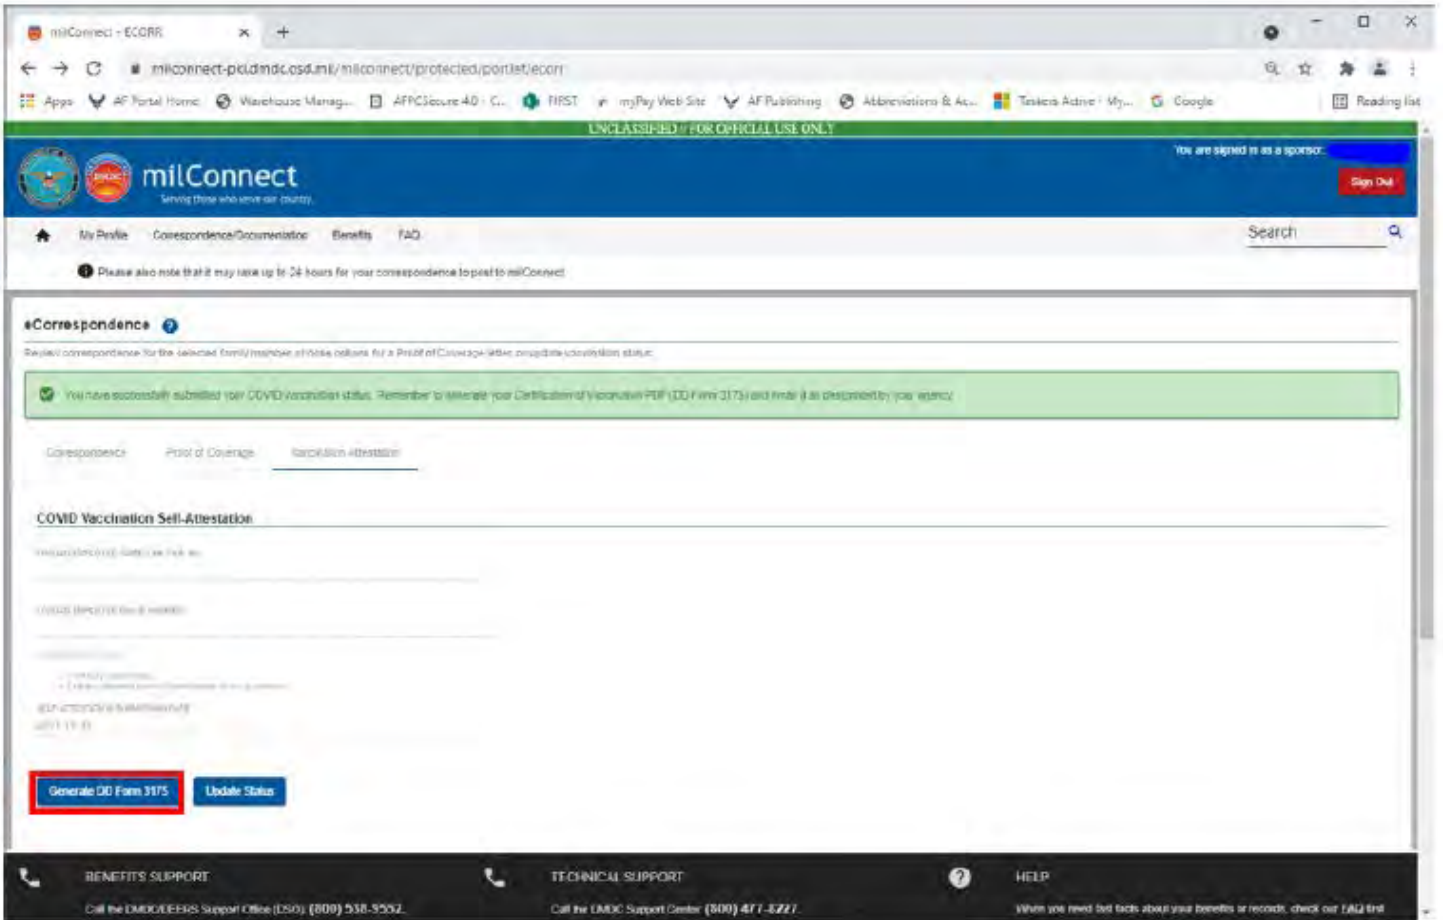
milConnect - ECORR

milconnect-pcl.dmdc.osd.mil/milconnect/protected/portlet/ecorr

Apps AF Portal Home Warehouse Manag... AFPCSecure 4.0 - C... FIRST myPay Web Site AF Publishing Abbreviations & Ac... Taskers Active - My... Google Reading list

UNCLASSIFIED // FOR OFFICIAL USE ONLY

milConnect
Serving those who serve our country

You are signed in as a sponsor:

Sign Out

My Profile Correspondence/Documentation Benefits FAQ

Search

Please also note that it may take up to 24 hours for your correspondence to post to milConnect

eCorrespondence

Review correspondence for the selected family member or follow options for a Proof of Coverage letter or update vaccination status

You have successfully submitted your COVID vaccination status. Remember to generate your Certification of Vaccination PDF (DD Form 3175) and finish it as prescribed by your agency.

Correspondence Proof of Coverage Vaccination Attestation

COVID Vaccination Self-Attestation

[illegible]

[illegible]

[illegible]

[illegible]

Generate DD Form 3175 Update Status

BENEFITS SUPPORT
Call the DMDC/DEERS Support Office (DSO): (800) 538-9552.

TECHNICAL SUPPORT
Call the DMDC Support Center: (800) 477-8227

HELP
When you need fast facts about your benefits or records, check our FAQ first